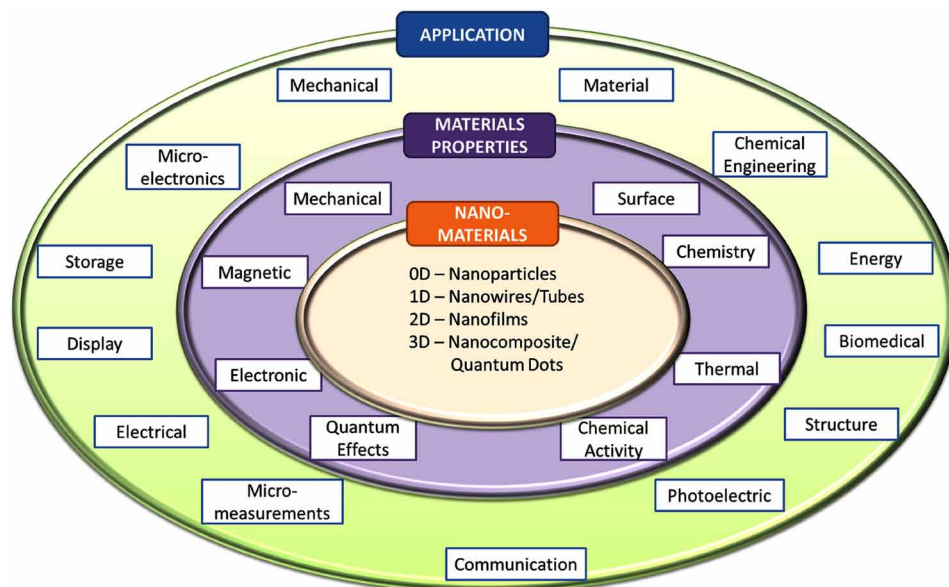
APPLICATION

Mechanical

Material

Micro-electronics

Chemical Engineering

Storage

Energy

Display

Biomedical

Electrical

Structure

Micro-measurements

Photoelectric

Communication

MATERIALS PROPERTIES

Mechanical

Surface

Magnetic

Chemistry

Electronic

Thermal

Quantum Effects

Chemical Activity

NANO-MATERIALS

0D – Nanoparticles
1D – Nanowires/Tubes
2D – Nanofilms
3D – Nanocomposite/ Quantum Dots